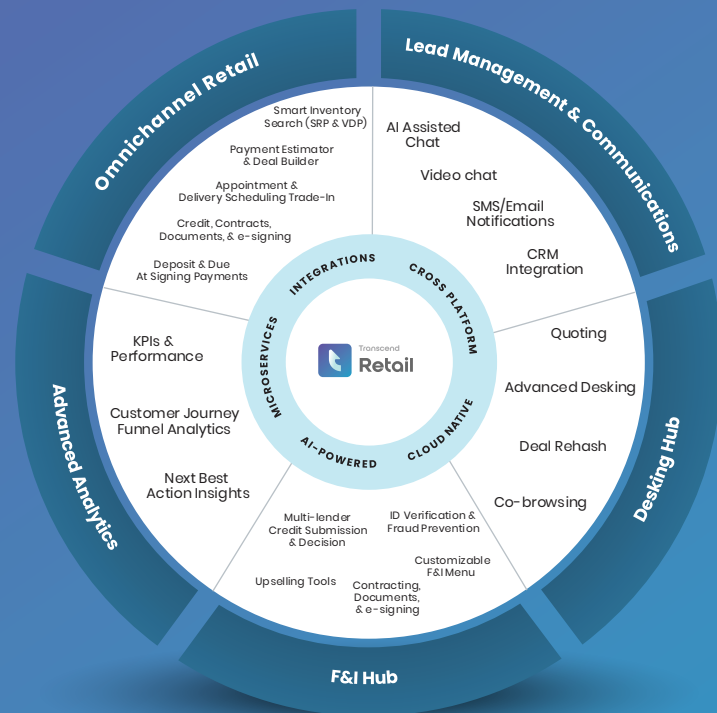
Omnichannel Retail

Smart Inventory Search (SRP & VDP)

Payment Estimator & Deal Builder

Appointment & Delivery Scheduling Trade-In

Credit, Contracts, Documents, & e-signing

Deposit & Due At Signing Payments

Lead Management & Communications

AI Assisted Chat

Video chat

SMS/Email Notifications

CRM Integration

Desking Hub

Quoting

Advanced Desking

Deal Rehash

Co-browsing

F&I Hub

ID Verification & Fraud Prevention

Customizable F&I Menu

Contracting, Documents, & e-signing

Multi-lender Credit Submission & Decision

Upselling Tools

Advanced Analytics

KPIs & Performance

Customer Journey Funnel Analytics

Next Best Action Insights

INTEGRATIONS

CROSS PLATFORM

CLOUD NATIVE

AI-POWERED

MICROSERVICES

Transcend Retail